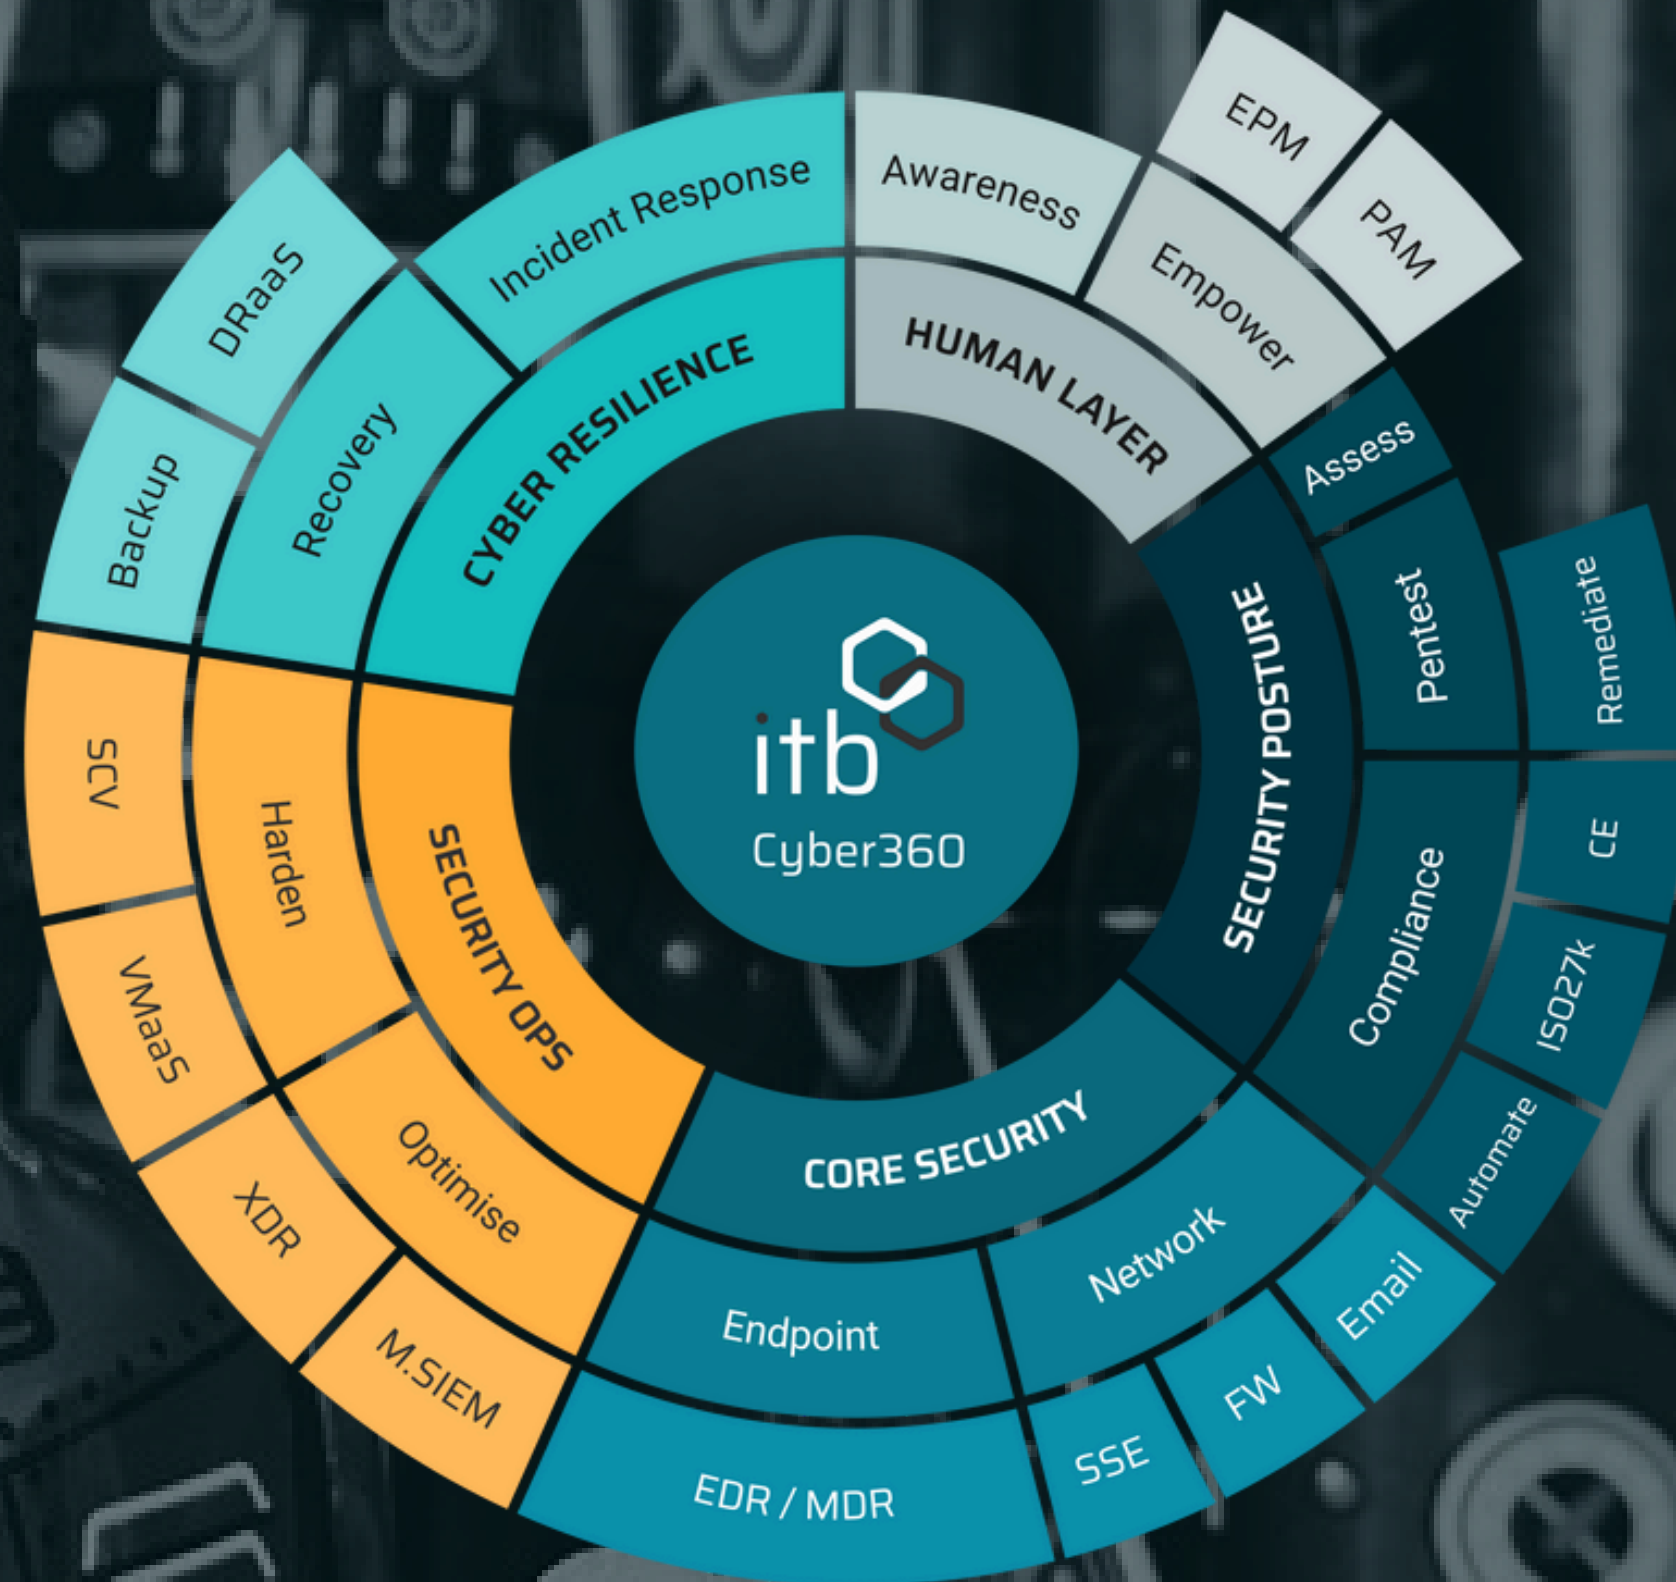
itb
Cyber360

CYBER RESILIENCE
Incident Response
Recovery
DRaaS
Backup

HUMAN LAYER
Awareness
Empower
EPM
PAM

SECURITY POSTURE
Assess
Pentest
Remediate
Compliance
CE
ISO27k
Automate

CORE SECURITY
Network
Email
FW
SSE
Endpoint
EDR / MDR

SECURITY OPS
Harden
SCV
VMaaS
Optimise
XDR
M.SIEM